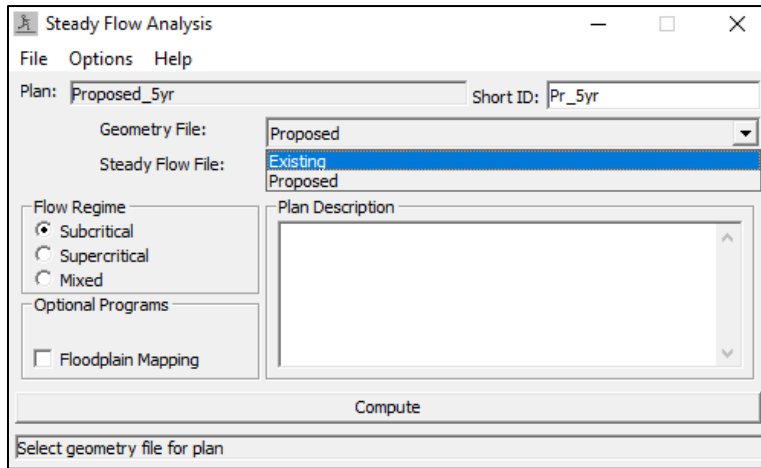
Steady Flow Analysis

File Options Help

Plan: Proposed_5yr

Short ID: Pr_5yr

Geometry File: Proposed

Steady Flow File:

Existing
Proposed

Flow Regime
Subcritical
Supercritical
Mixed

Plan Description

Optional Programs

Floodplain Mapping

Compute

Select geometry file for plan